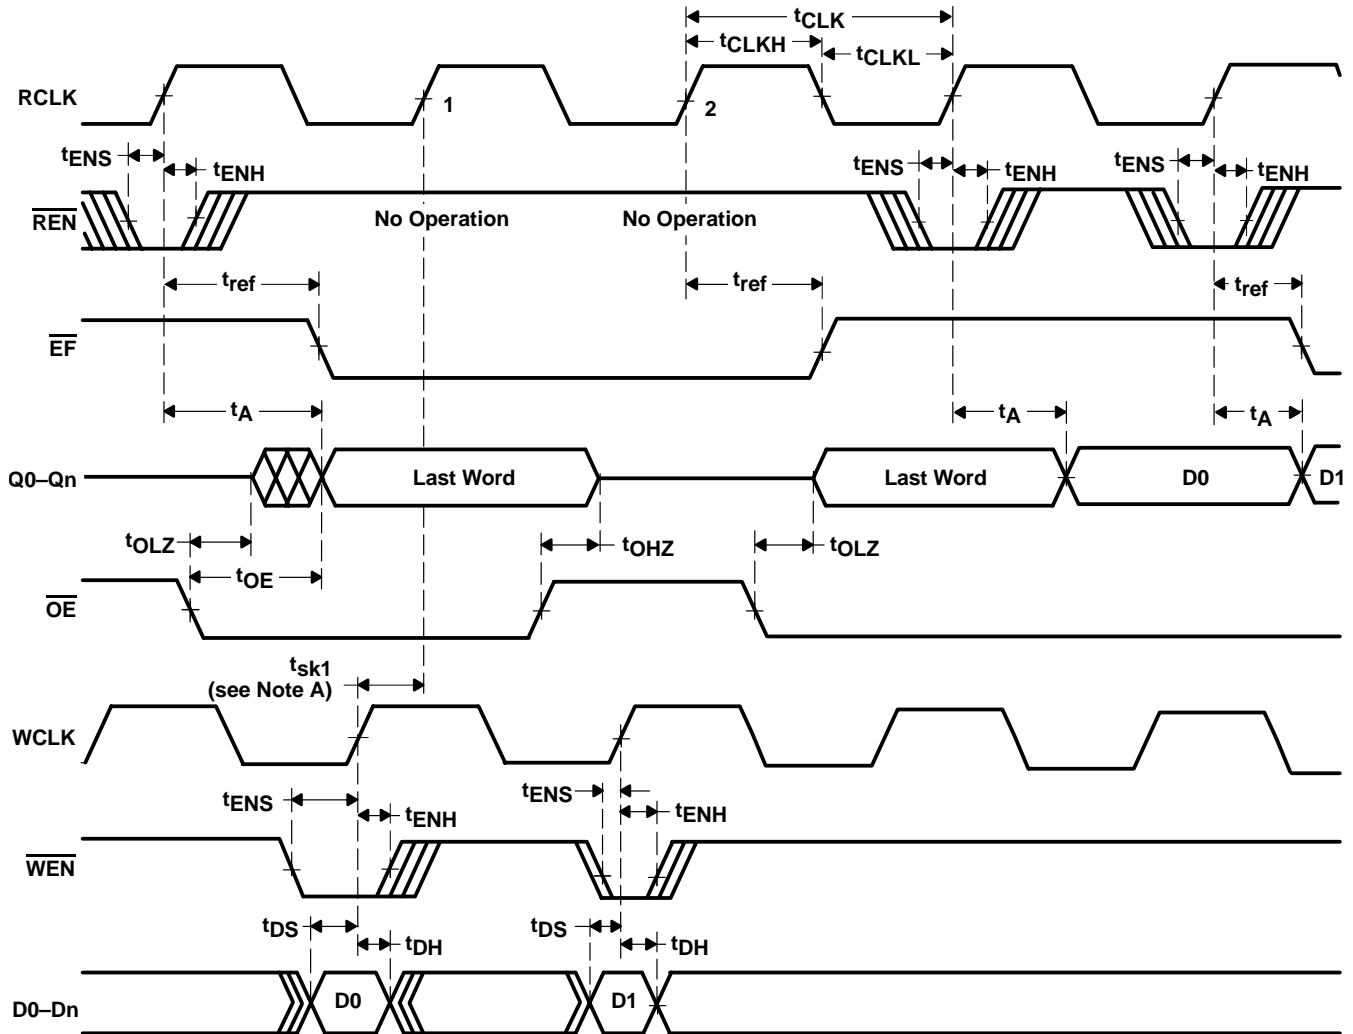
$t_{CLK}$
$t_{CLKH}$
$t_{CLKL}$
RCLK
1
2
$t_{ENS}$
$t_{ENH}$
$t_{ENS}$
$t_{ENH}$
$t_{ENS}$
$t_{ENH}$
$\overline{REN}$
No Operation
No Operation
$t_{ref}$
$t_{ref}$
$t_{ref}$
$\overline{EF}$
$t_A$
$t_A$
$t_A$
Q0–Qn
Last Word
Last Word
D0
D1
$t_{OLZ}$
$t_{OHZ}$
$t_{OLZ}$
$t_{OE}$
$\overline{OE}$
$t_{sk1}$
(see Note A)
WCLK
$t_{ENS}$
$t_{ENH}$
$t_{ENS}$
$t_{ENH}$
$\overline{WEN}$
$t_{DS}$
$t_{DH}$
$t_{DS}$
$t_{DH}$
D0–Dn
D0
D1